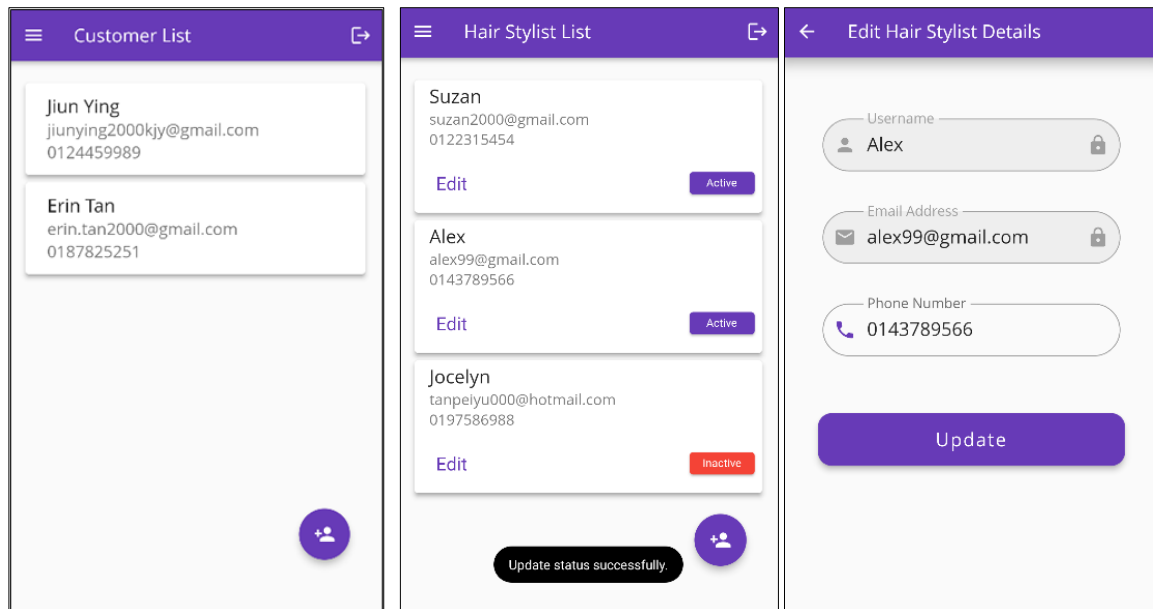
Customer List

Jiun Ying
jiunying2000kjy@gmail.com
0124459989

Erin Tan
erin.tan2000@gmail.com
0187825251

Hair Stylist List

Suzan
suzan2000@gmail.com
0122315454
Edit
Active

Alex
alex99@gmail.com
0143789566
Edit
Active

Jocelyn
tanpeiyu000@hotmail.com
0197586988
Edit
Inactive

Update status successfully.

Edit Hair Stylist Details

Username
Alex

Email Address
alex99@gmail.com

Phone Number
0143789566

Update